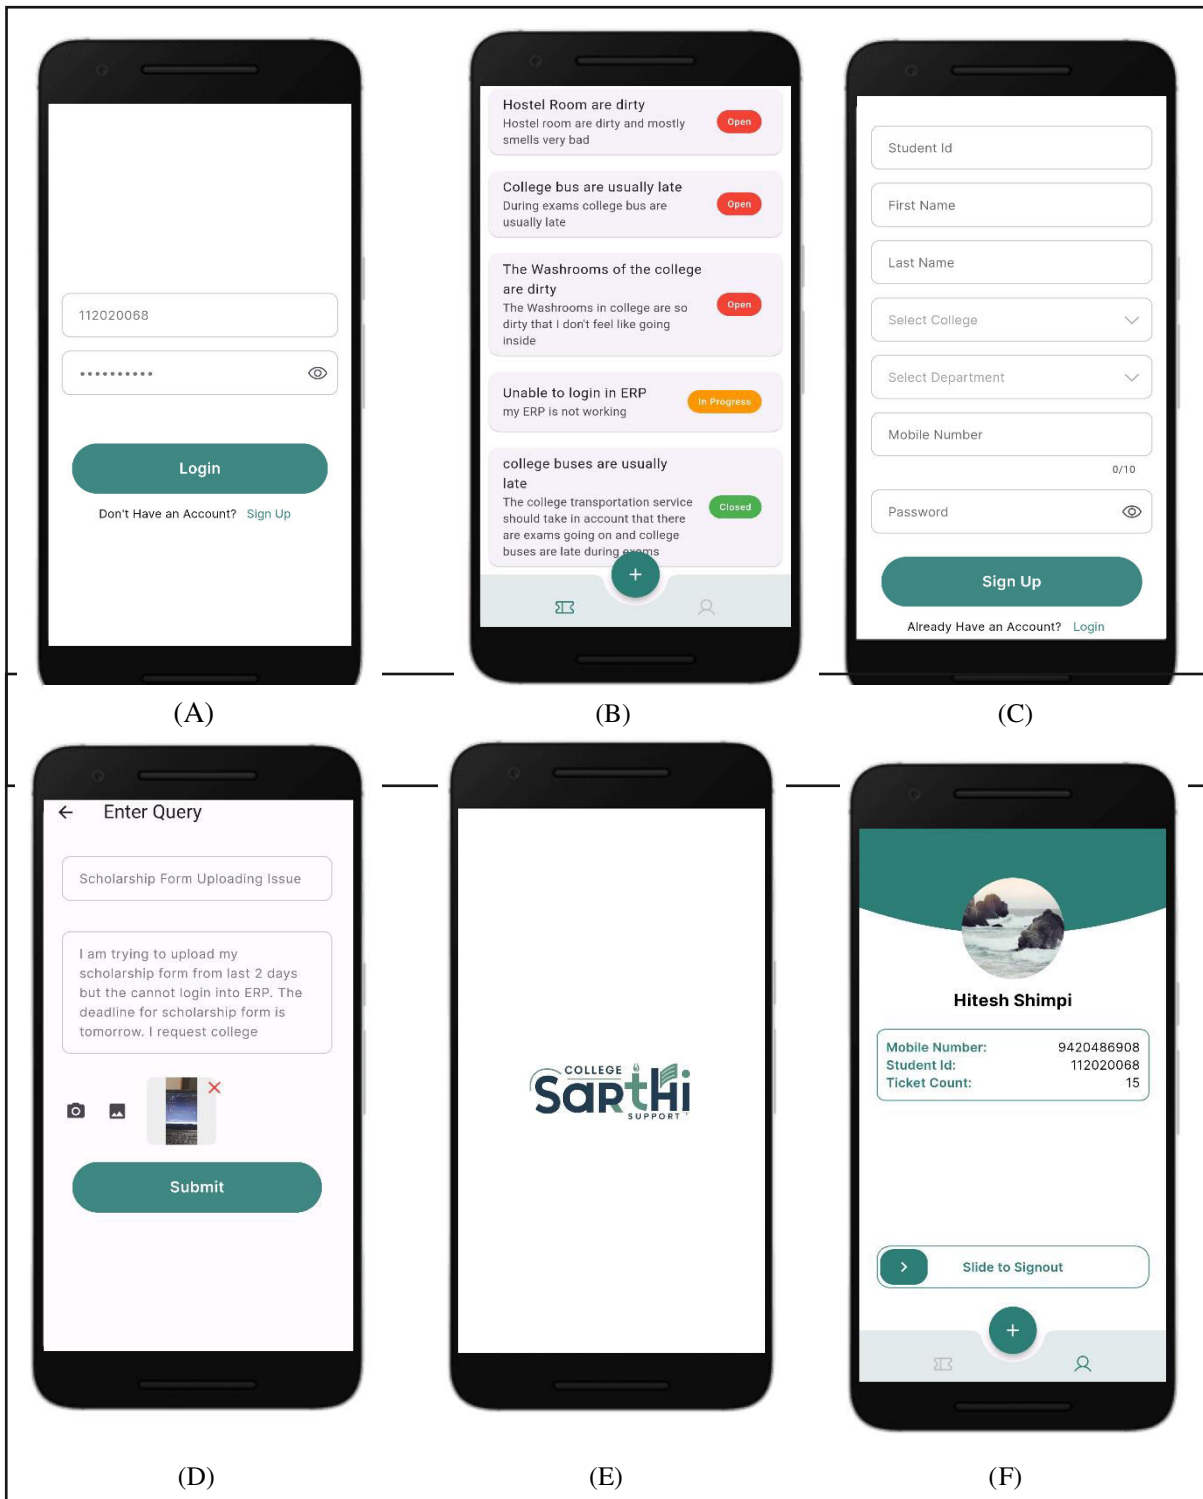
112020068

••••••••••

Login

Don't Have an Account? Sign Up

(A)

Hostel Room are dirty
Hostel room are dirty and mostly smells very bad
Open

College bus are usually late
During exams college bus are usually late
Open

The Washrooms of the college are dirty
The Washrooms in college are so dirty that I don't feel like going inside
Open

Unable to login in ERP
my ERP is not working
In Progress

college buses are usually late
The college transportation service should take in account that there are exams going on and college buses are late during exams
Closed

+

(B)

Student Id

First Name

Last Name

Select College

Select Department

Mobile Number

0/10

Password

Sign Up

Already Have an Account? Login

(C)

Enter Query

Scholarship Form Uploading Issue

I am trying to upload my scholarship form from last 2 days but the cannot login into ERP. The deadline for scholarship form is tomorrow. I request college

Submit

(D)

COLLEGE
SarthHi
SUPPORT

(E)

Hitesh Shimpi

| Mobile Number: | 9420486908 |
|---|---|
| Student Id: | 112020068 |
| Ticket Count: | 15 |

Slide to Signout

+

(F)